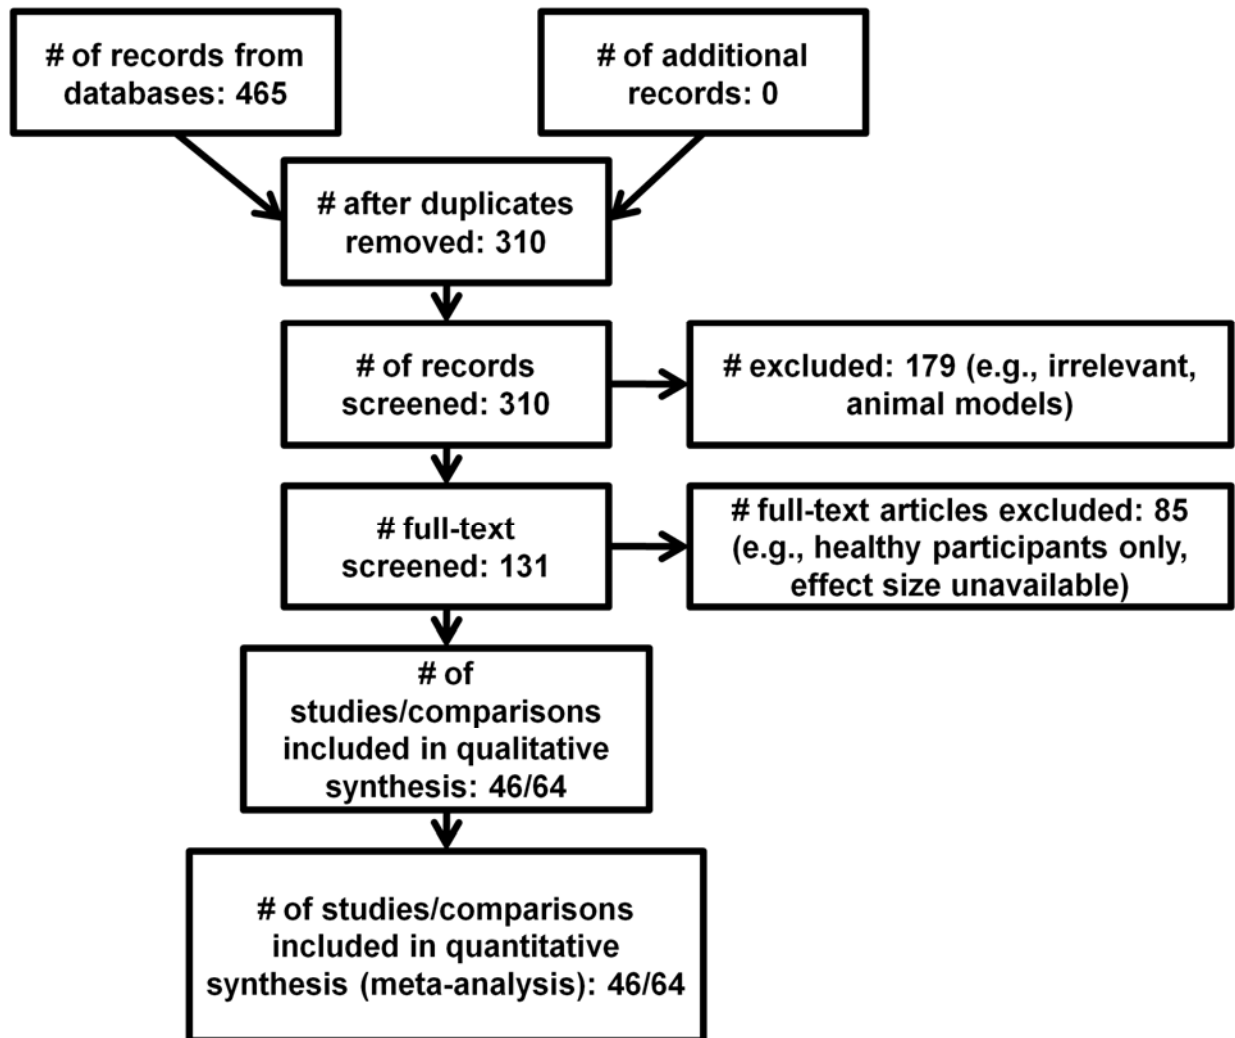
# of records from databases: 465

# of additional records: 0

# after duplicates removed: 310

# of records screened: 310

# excluded: 179 (e.g., irrelevant, animal models)

# full-text screened: 131

# full-text articles excluded: 85 (e.g., healthy participants only, effect size unavailable)

# of studies/comparisons included in qualitative synthesis: 46/64

# of studies/comparisons included in quantitative synthesis (meta-analysis): 46/64